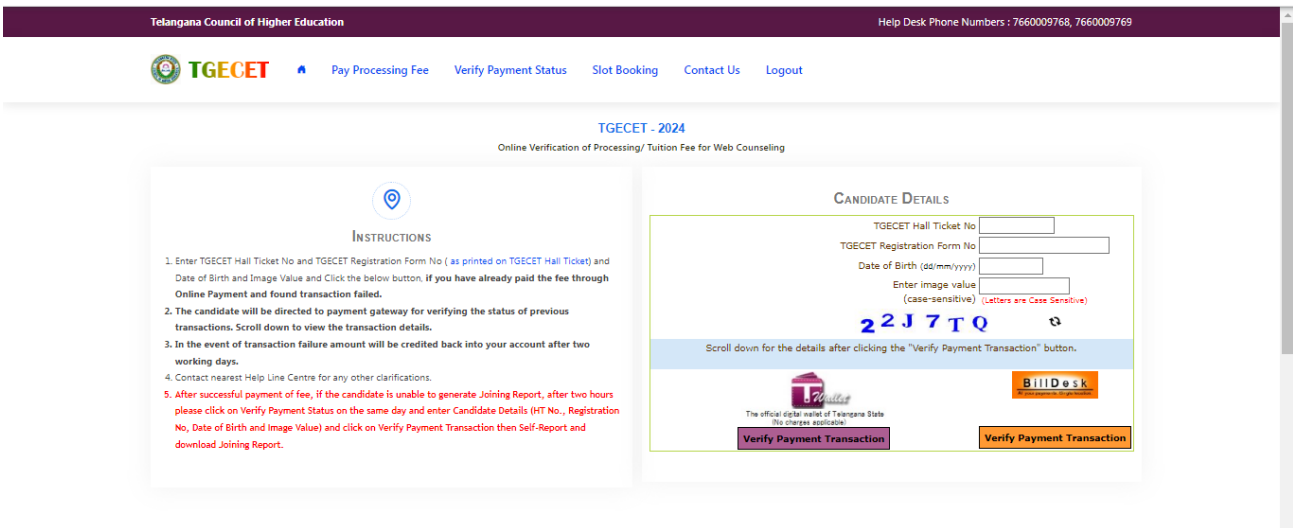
Telangana Council of Higher Education

Help Desk Phone Numbers : 7660009768, 7660009769

TGECET

Pay Processing Fee  Verify Payment Status  Slot Booking  Contact Us  Logout

TGECET - 2024

Online Verification of Processing/ Tuition Fee for Web Counseling

INSTRUCTIONS

1. Enter TGECET Hall Ticket No and TGECET Registration Form No ( as printed on TGECET Hall Ticket) and Date of Birth and Image Value and Click the below button, if you have already paid the fee through Online Payment and found transaction failed.

2. The candidate will be directed to payment gateway for verifying the status of previous transactions. Scroll down to view the transaction details.

3. In the event of transaction failure amount will be credited back into your account after two working days.

4. Contact nearest Help Line Centre for any other clarifications.

5. After successful payment of fee, if the candidate is unable to generate Joining Report, after two hours please click on Verify Payment Status on the same day and enter Candidate Details (HT No., Registration No, Date of Birth and Image Value) and click on Verify Payment Transaction then Self-Report and download Joining Report.

CANDIDATE DETAILS

TGECET Hall Ticket No

TGECET Registration Form No

Date of Birth (dd/mm/yyyy)

Enter image value (case-sensitive) (Letters are Case Sensitive)

2 2 J 7 T Q

Scroll down for the details after clicking the "Verify Payment Transaction" button.

T Wallet

The official digital wallet of Telangana State (No charges applicable)

Verify Payment Transaction

BillDesk

Verify Payment Transaction